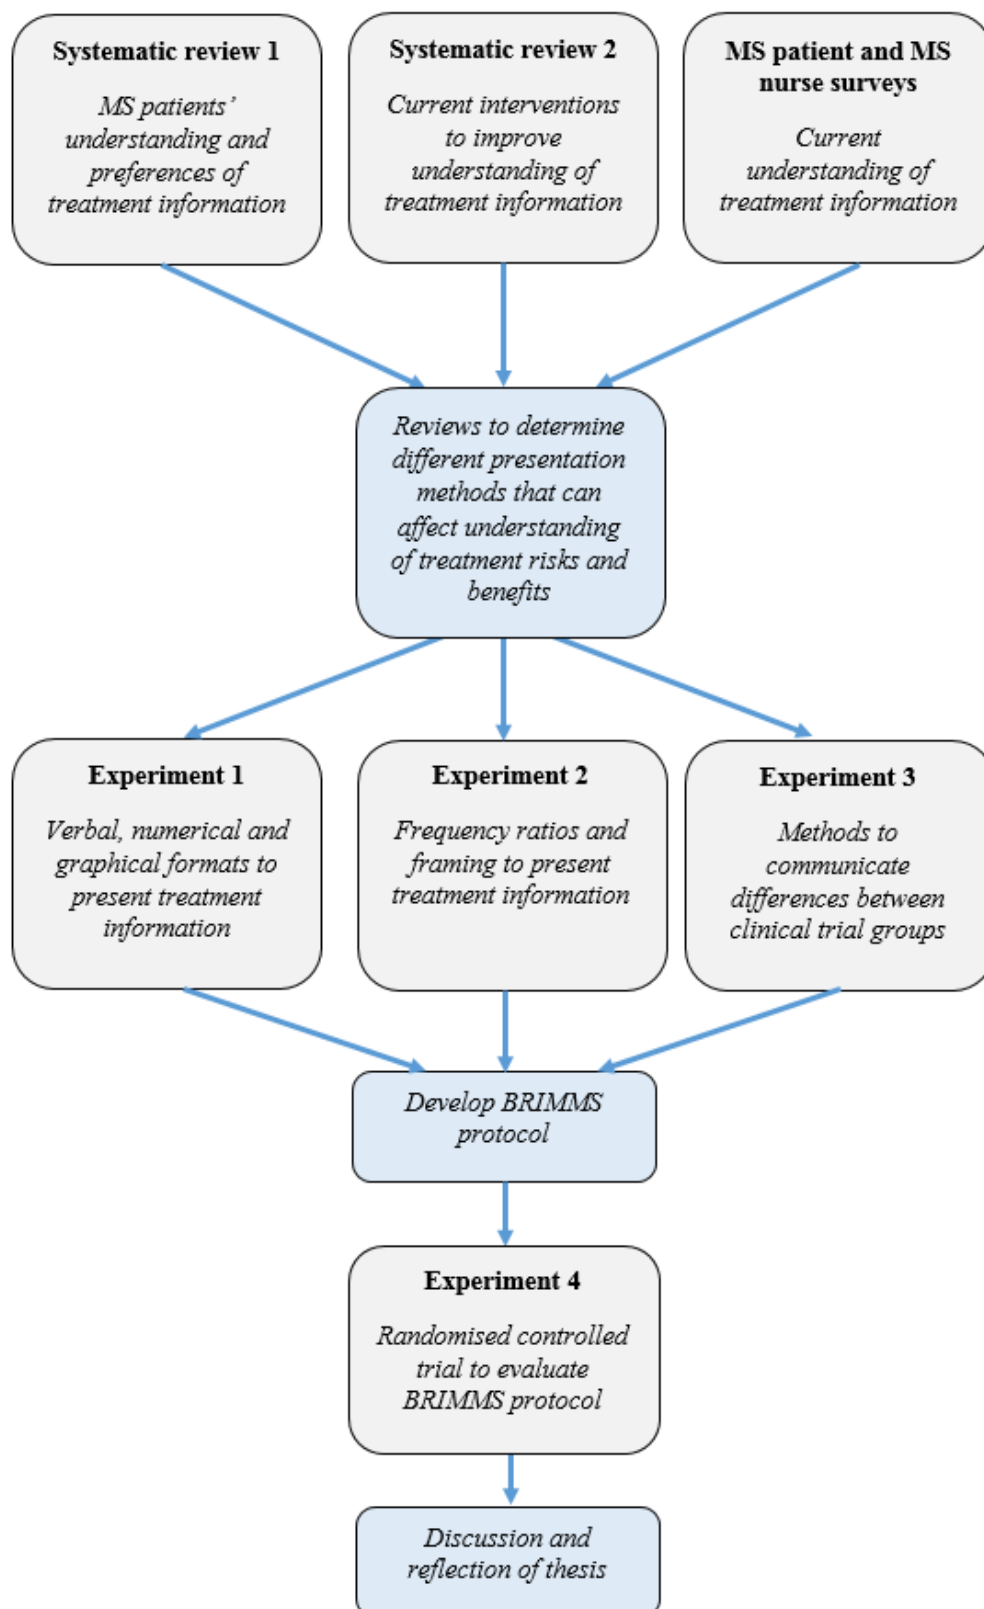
Systematic review 1

MS patients' understanding and preferences of treatment information

Systematic review 2

Current interventions to improve understanding of treatment information

MS patient and MS nurse surveys

Current understanding of treatment information

Reviews to determine different presentation methods that can affect understanding of treatment risks and benefits

Experiment 1

Verbal, numerical and graphical formats to present treatment information

Experiment 2

Frequency ratios and framing to present treatment information

Experiment 3

Methods to communicate differences between clinical trial groups

Develop BRIMMS protocol

Experiment 4

Randomised controlled trial to evaluate BRIMMS protocol

Discussion and reflection of thesis